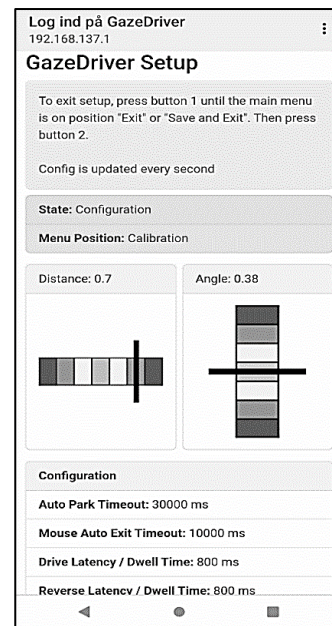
Log ind på GazeDriver
192.168.137.1

GazeDriver Setup

To exit setup, press button 1 until the main menu is on position "Exit" or "Save and Exit". Then press button 2.

Config is updated every second

**State:** Configuration

**Menu Position:** Calibration

Distance: 0.7

Angle: 0.38

Configuration

**Auto Park Timeout:** 30000 ms

**Mouse Auto Exit Timeout:** 10000 ms

**Drive Latency / Dwell Time:** 800 ms

**Reverse Latency / Dwell Time:** 800 ms